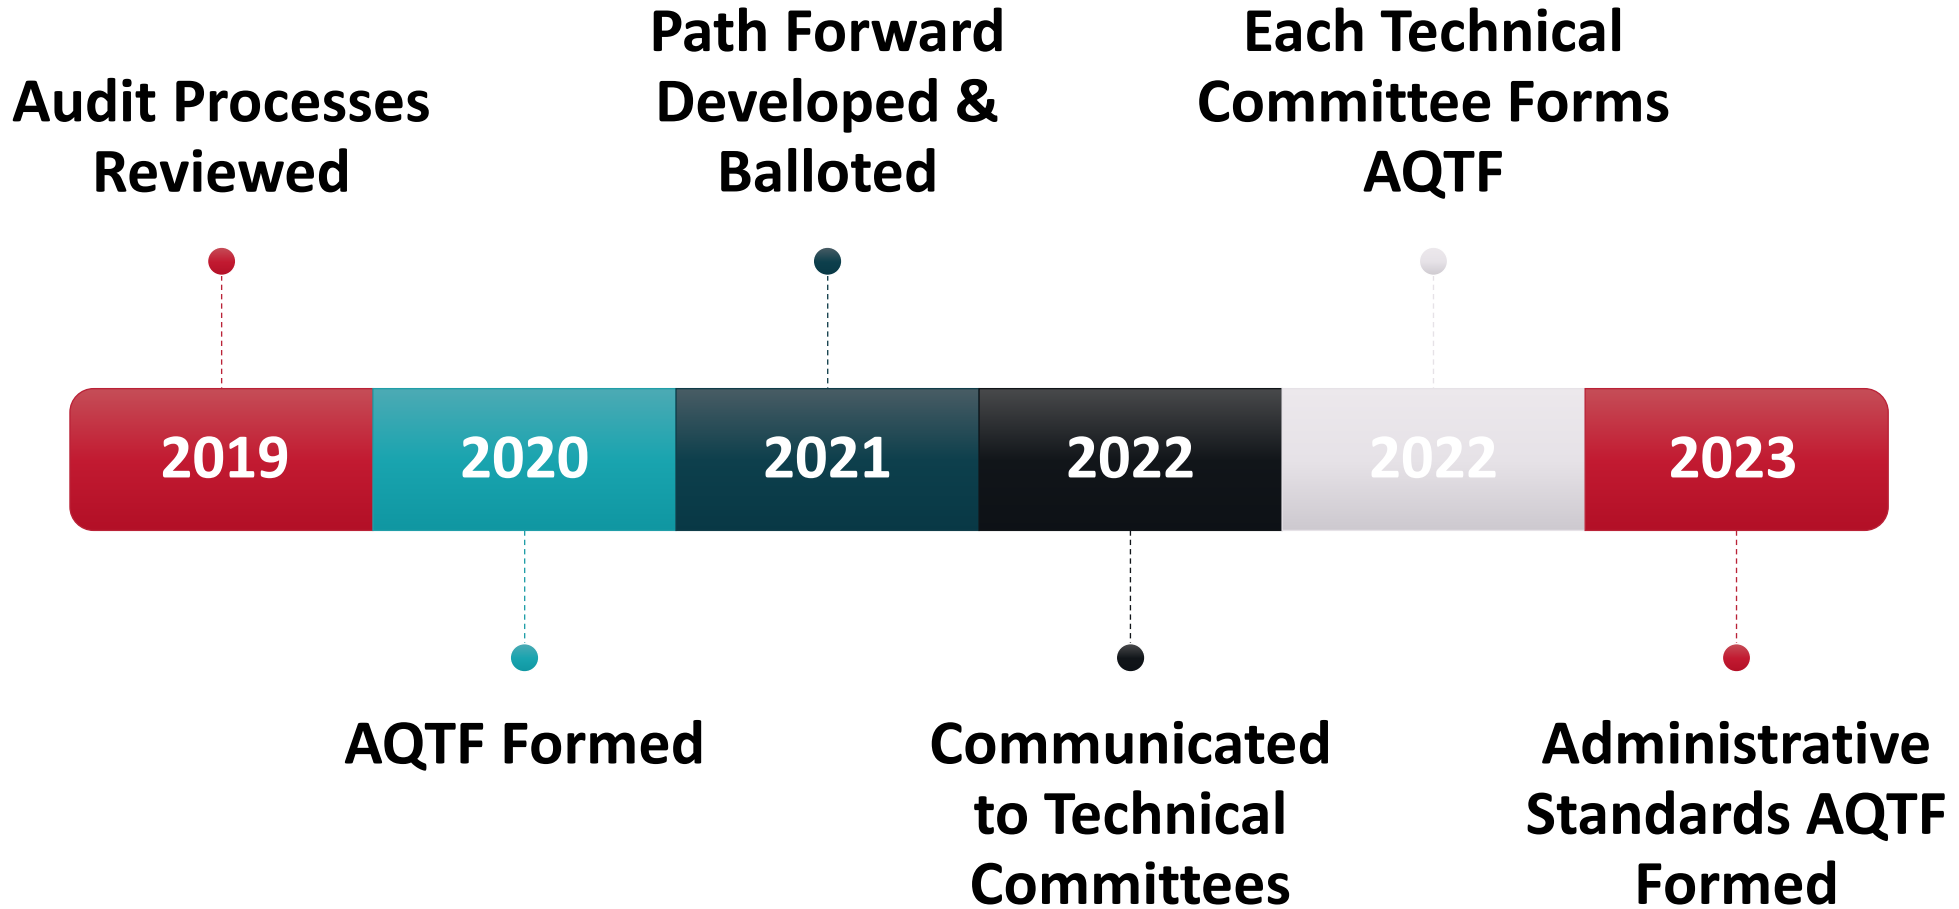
Audit Processes Reviewed

Path Forward Developed & Balloted

Each Technical Committee Forms AQTF

2019

2020

2021

2022

2022

2023

AQTF Formed

Communicated to Technical Committees

Administrative Standards AQTF Formed